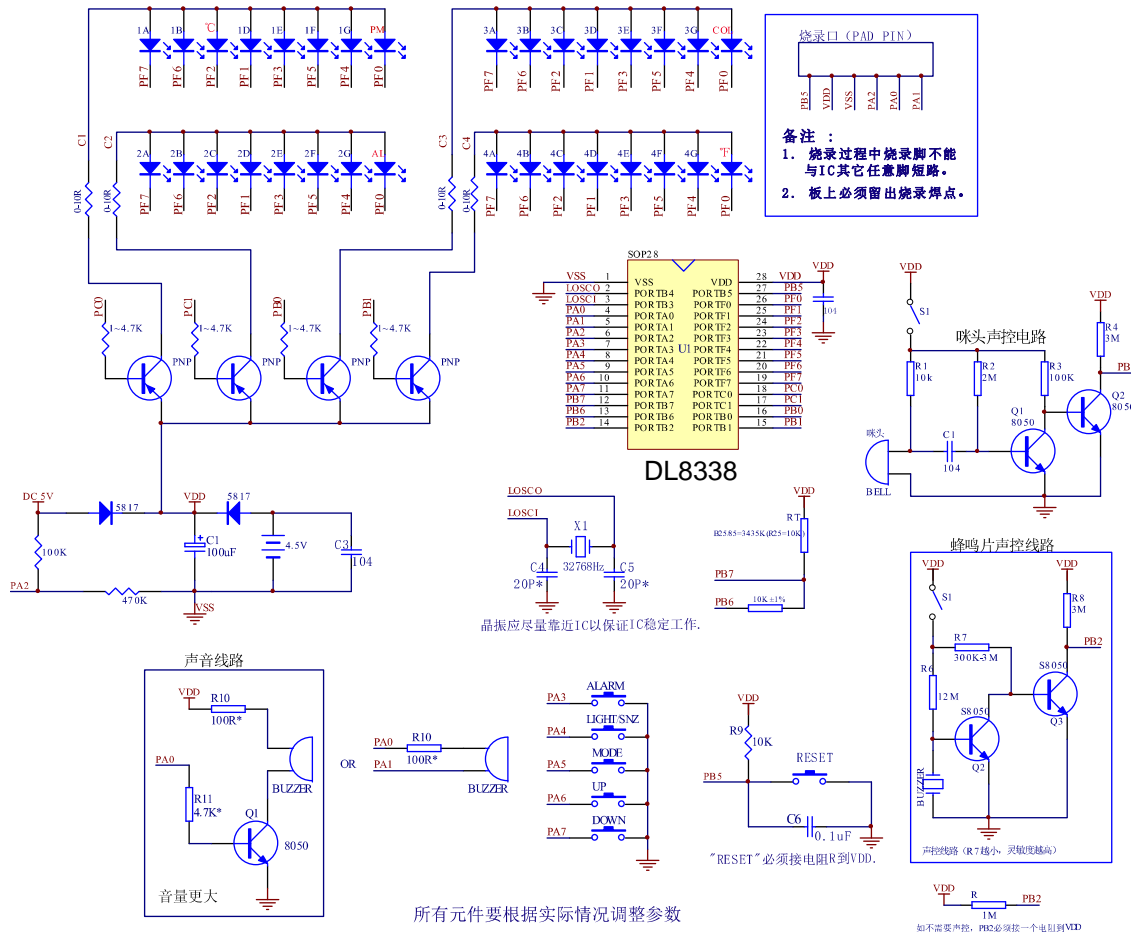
1A 1B ℃ 1D 1E 1F 1G PM
PF7 PF6 PF2 PF1 PF3 PF5 PF4 PF0

3A 3B 3C 3D 3E 3F 3G COL
PF7 PF6 PF2 PF1 PF3 PF5 PF4 PF0

烧录口（PAD PIN）
PB5 VDD VSS PA2 PA0 PA1

备注：
1. 烧录过程中烧录脚不能与IC其它任意脚短路。
2. 板上必须留出烧录焊点。

C1 C2 C3 C4
0-10R 0-10R 0-10R 0-10R

2A 2B 2C 2D 2E 2F 2G AL
PF7 PF6 PF2 PF1 PF3 PF5 PF4 PF0

4A 4B 4C 4D 4E 4F 4G ℉
PF7 PF6 PF2 PF1 PF3 PF5 PF4 PF0

PC0 PC1 PB0 PB1
1~4.7K 1~4.7K 1~4.7K 1~4.7K
PNP PNP PNP PNP

SOP28
| | | | | |
|---|---|---|---|---|
| VSS | 1 | VSS | VDD | 28 | VDD |
| LOSCO | 2 | PORTB4 | PORTB5 | 27 | PB5 |
| LOSCI | 3 | PORTB3 | PORTF0 | 26 | PF0 |
| PA0 | 4 | PORTA0 | PORTF1 | 25 | PF1 |
| PA1 | 5 | PORTA1 | PORTF2 | 24 | PF2 |
| PA2 | 6 | PORTA2 | PORTF3 | 23 | PF3 |
| PA3 | 7 | PORTA3 | PORTF4 | 22 | PF4 |
| PA4 | 8 | PORTA4 | PORTF5 | 21 | PF5 |
| PA5 | 9 | PORTA5 | PORTF6 | 20 | PF6 |
| PA6 | 10 | PORTA6 | PORTF7 | 19 | PF7 |
| PA7 | 11 | PORTA7 | PORTC0 | 18 | PC0 |
| PB7 | 12 | PORTB7 | PORTC1 | 17 | PC1 |
| PB6 | 13 | PORTB6 | PORTB0 | 16 | PB0 |
| PB2 | 14 | PORTB2 | PORTB1 | 15 | PB1 |

U1
VDD 104
DL8338

VDD S1
咪头声控电路
R1 10k R2 2M R3 100K R4 3M PB2
Q1 8050 Q2 8050
咪头 C1 104 BELL

DC 5V 5817 VDD 5817
100K C1 100uF 4.5V C3 104
PA2 470K VSS

LOSCO LOSCI X1 32768Hz C4 20P* C5 20P*
晶振应尽量靠近IC以保证IC稳定工作。

VDD RT B25\85=3435K(R25=10K)
PB7 PB6 10K±1%

蜂鸣片声控线路
VDD S1 R7 300K-3M VDD R8 3M PB2
R6 12M S8050 S8050 Q3 Q2
BUZZER
声控线路（R7越小，灵敏度越高）

声音线路
VDD R10 100R* BUZZER
PA0 R11 4.7K* Q1 8050
音量更大

OR
PA0 R10 PA1 100R* BUZZER

PA3 ALARM
PA4 LIGHT/SNZ
PA5 MODE
PA6 UP
PA7 DOWN

VDD R9 10K PB5 RESET C6 0.1uF
"RESET"必须接电阻R到VDD.

VDD R PB2 1M
如不需要声控，PB2必须接一个电阻到VDD

所有元件要根据实际情况调整参数